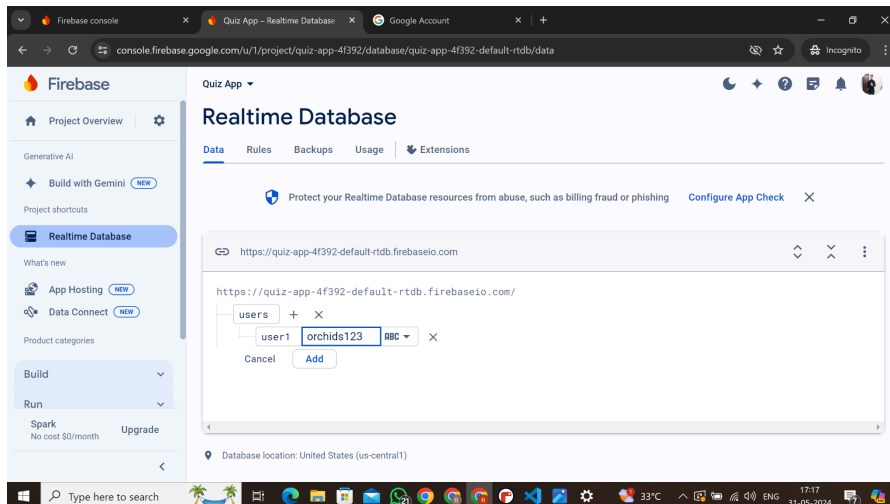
Firebase console
Quiz App – Realtime Database
Google Account
console.firebase.google.com/u/1/project/quiz-app-4f392/database/quiz-app-4f392-default-rtdb/data
Incognito

Firebase
Project Overview
Generative AI
Build with Gemini NEW
Project shortcuts
Realtime Database
What's new
App Hosting NEW
Data Connect NEW
Product categories
Build
Run
Spark
No cost $0/month
Upgrade

Quiz App
Realtime Database
Data Rules Backups Usage Extensions

Protect your Realtime Database resources from abuse, such as billing fraud or phishing Configure App Check

https://quiz-app-4f392-default-rtdb.firebaseio.com

https://quiz-app-4f392-default-rtdb.firebaseio.com/
users
user1 orchids123 ABC
Cancel Add

Database location: United States (us-central1)

Type here to search
33°C ENG 17:17 31-05-2024